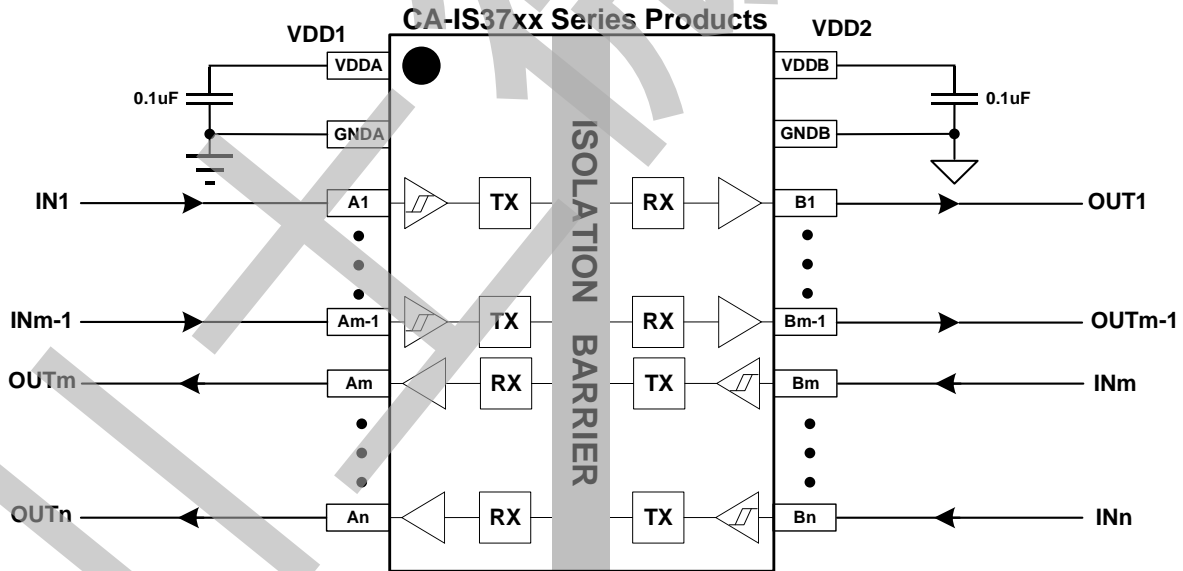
CA-IS37xx Series Products

VDD1

VDD2

VDDA

VDDB

0.1uF

0.1uF

GNDA

GNDB

ISOLATION BARRIER

IN1

A1

TX

RX

B1

OUT1

INm-1

Am-1

TX

RX

Bm-1

OUTm-1

OUTm

Am

RX

TX

Bm

INm

OUTn

An

RX

TX

Bn

INn